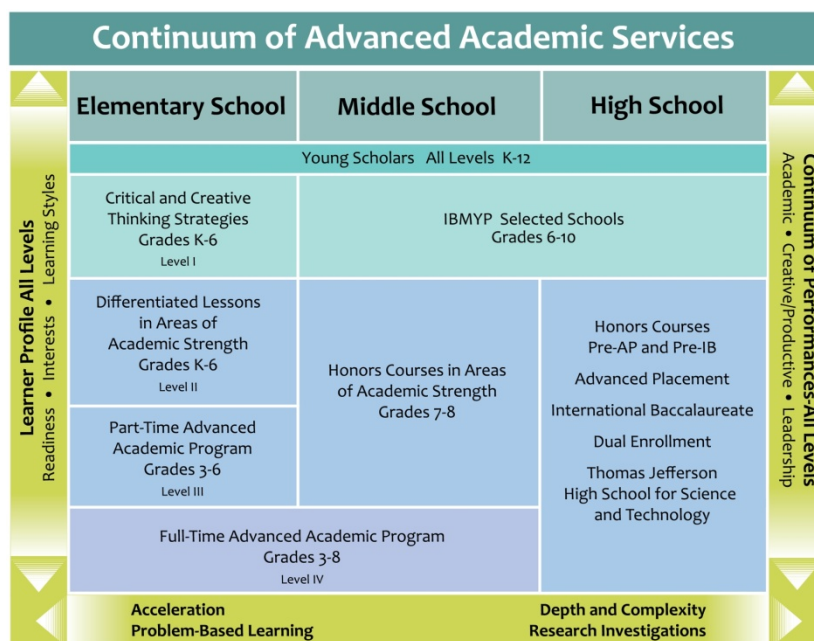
Continuum of Advanced Academic Services

Learner Profile All Levels
Readiness • Interests • Learning Styles

| Elementary School | Middle School | High School |
|---|---|---|
| Young Scholars All Levels K-12 | | |
| Critical and Creative Thinking Strategies Grades K-6 Level I | IBMYP Selected Schools Grades 6-10 | |
| Differentiated Lessons in Areas of Academic Strength Grades K-6 Level II | Honors Courses in Areas of Academic Strength Grades 7-8 | Honors Courses Pre-AP and Pre-IB Advanced Placement International Baccalaureate Dual Enrollment Thomas Jefferson High School for Science and Technology |
| Part-Time Advanced Academic Program Grades 3-6 Level III | | |
| Full-Time Advanced Academic Program Grades 3-8 Level IV | | |

Continuum of Performances-All Levels
Academic • Creative/Productive • Leadership

Acceleration
Problem-Based Learning

Depth and Complexity
Research Investigations